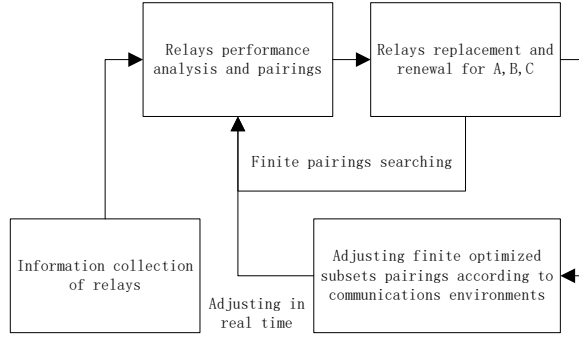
Relays performance analysis and pairings

Relays replacement and renewal for A,B,C

Finite pairings searching

Information collection of relays

Adjusting in real time

Adjusting finite optimized subsets pairings according to communications environments